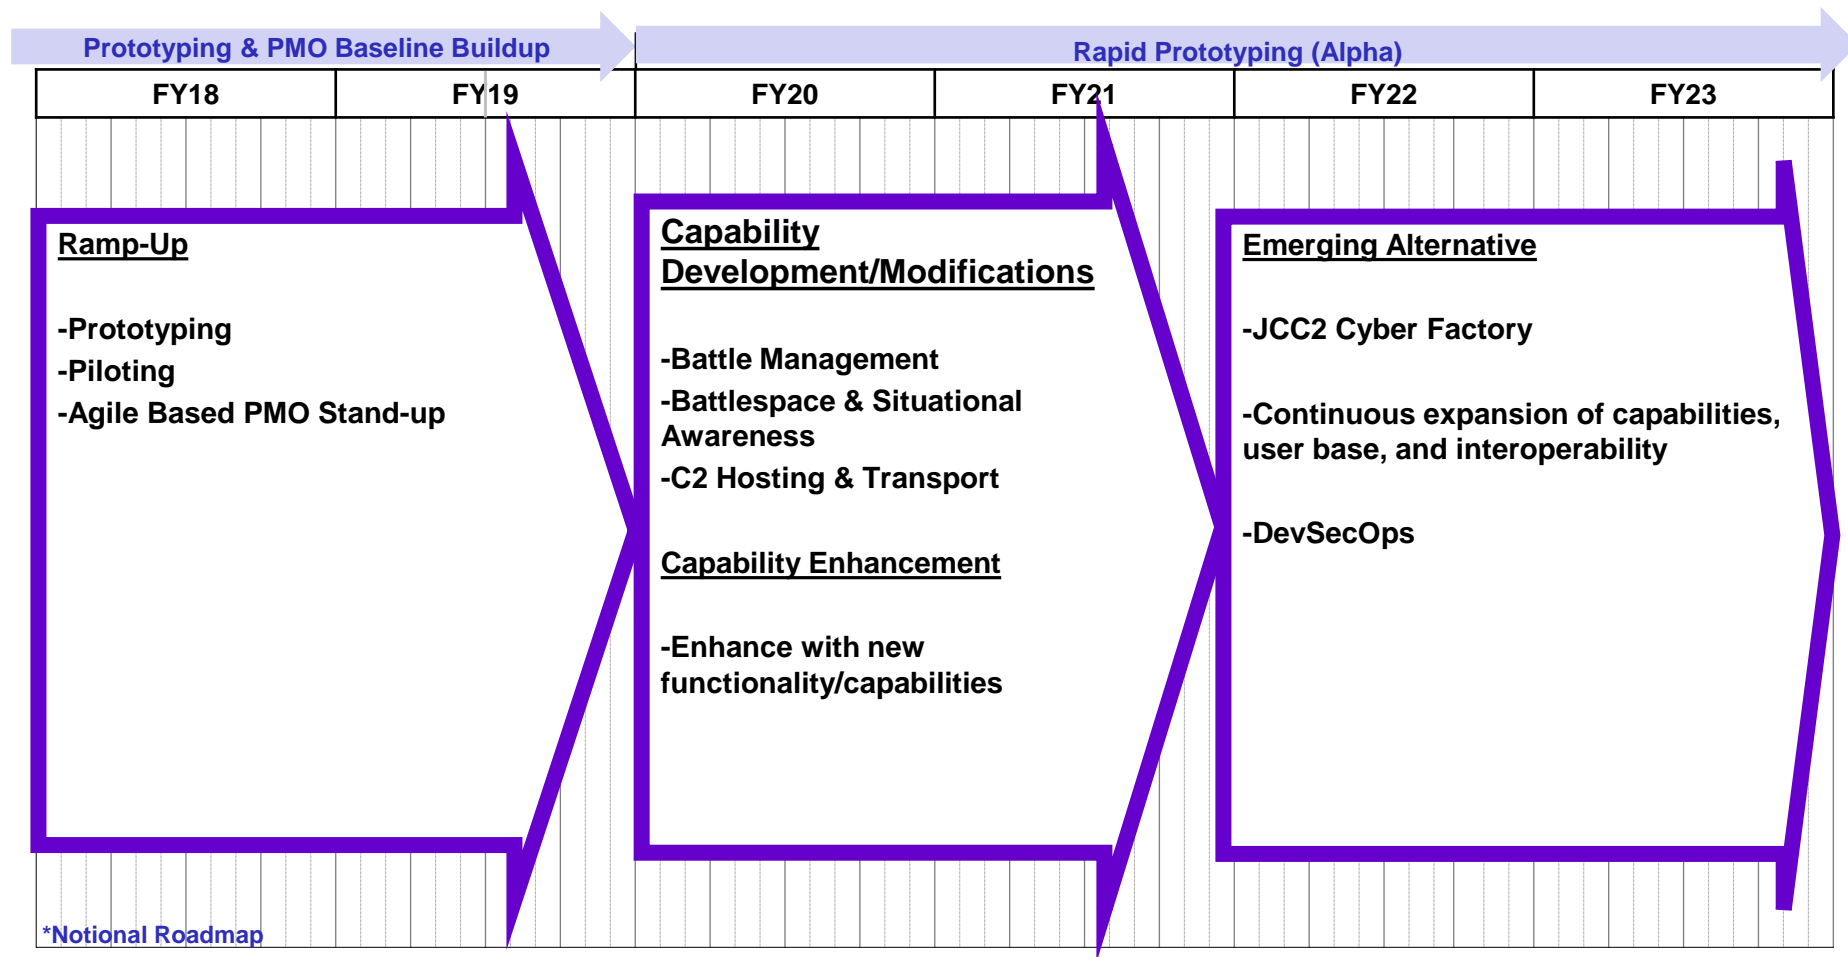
Prototyping & PMO Baseline Buildup

Rapid Prototyping (Alpha)

| FY18 | FY19 | FY20 | FY21 | FY22 | FY23 |
|---|---|---|---|---|---|

Ramp-Up

-Prototyping
-Piloting
-Agile Based PMO Stand-up

Capability Development/Modifications

-Battle Management
-Battlespace & Situational Awareness
-C2 Hosting & Transport

Capability Enhancement

-Enhance with new functionality/capabilities

Emerging Alternative

-JCC2 Cyber Factory

-Continuous expansion of capabilities, user base, and interoperability

-DevSecOps

*Notional Roadmap